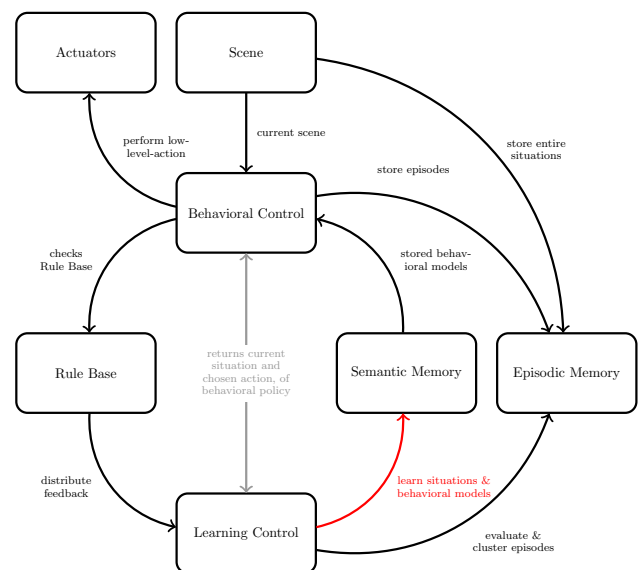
Actuators

Scene

perform low-level-action

current scene

store entire situations

store episodes

Behavioral Control

checks Rule Base

stored behavioral models

returns current situation and chosen action, of behavioral policy

Rule Base

Semantic Memory

Episodic Memory

distribute feedback

learn situations & behavioral models

Learning Control

evaluate & cluster episodes